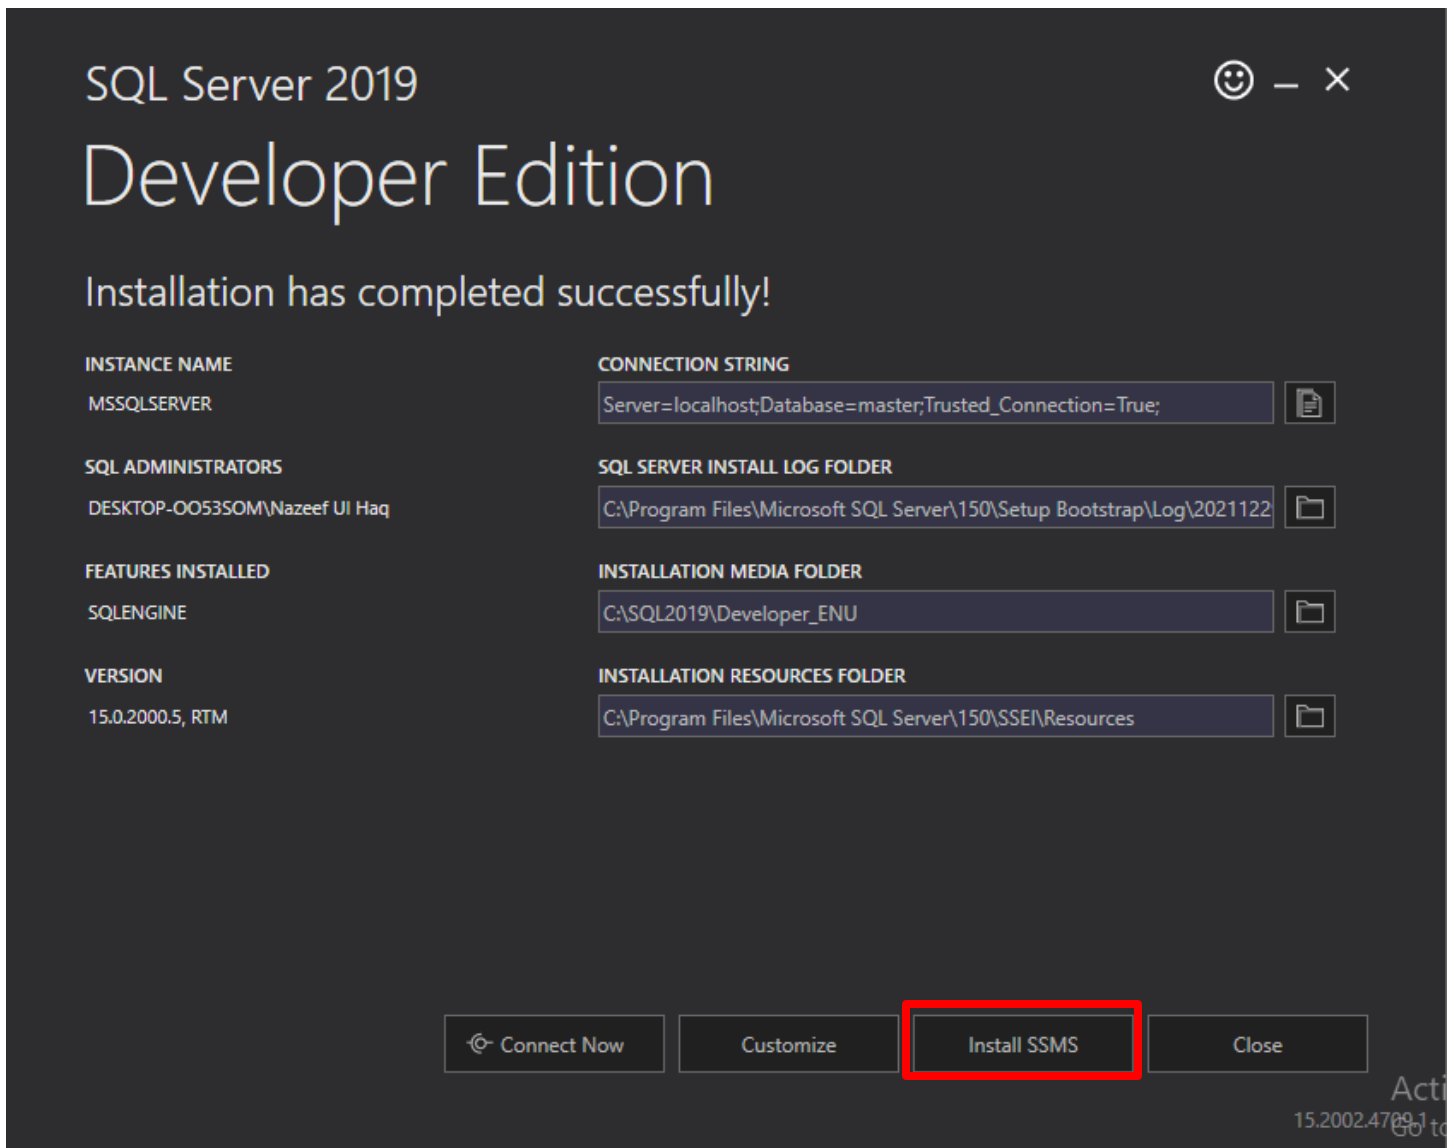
SQL Server 2019

Developer Edition

Installation has completed successfully!

INSTANCE NAME
MSSQLSERVER

CONNECTION STRING
Server=localhost;Database=master;Trusted_Connection=True;

SQL ADMINISTRATORS
DESKTOP-OO53SOM\Nazeef Ul Haq

SQL SERVER INSTALL LOG FOLDER
C:\Program Files\Microsoft SQL Server\150\Setup Bootstrap\Log\2021122

FEATURES INSTALLED
SQLENGINE

INSTALLATION MEDIA FOLDER
C:\SQL2019\Developer_ENU

VERSION
15.0.2000.5, RTM

INSTALLATION RESOURCES FOLDER
C:\Program Files\Microsoft SQL Server\150\SSEI\Resources

Connect Now

Customize

Install SSMS

Close

Acti

15.2002.4709.1 Go to